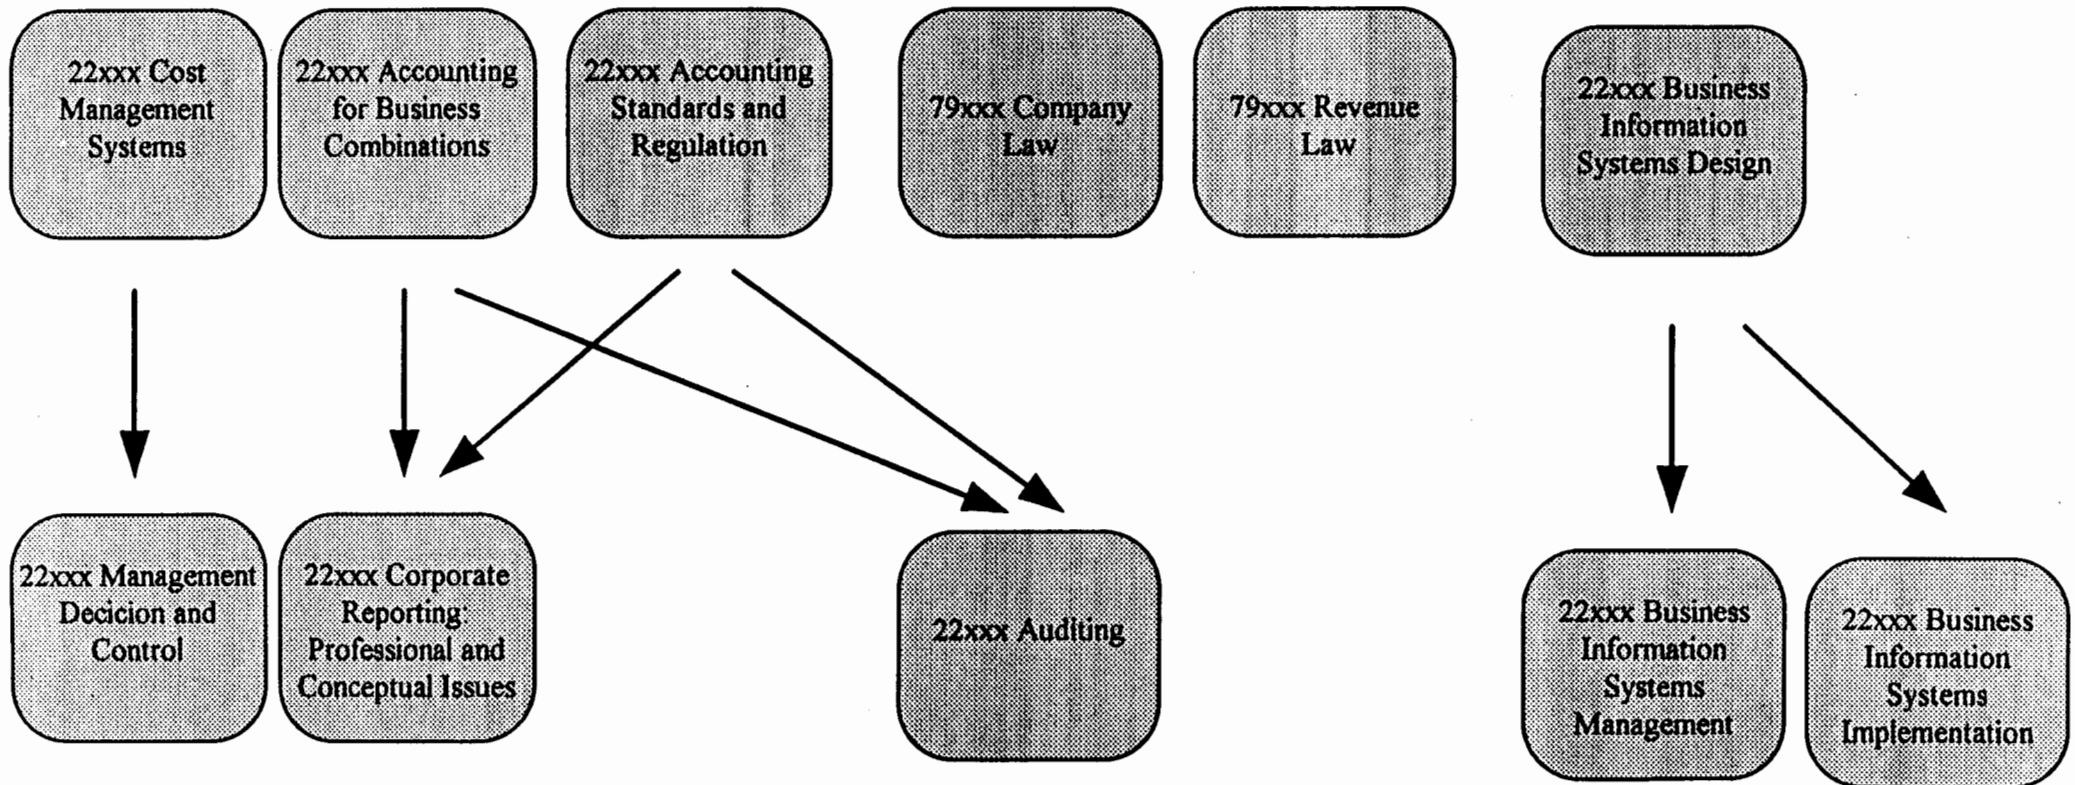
22xxx Cost Management Systems

22xxx Accounting for Business Combinations

22xxx Accounting Standards and Regulation

79xxx Company Law

79xxx Revenue Law

22xxx Business Information Systems Design

22xxx Management Decicion and Control

22xxx Corporate Reporting: Professional and Conceptual Issues

22xxx Auditing

22xxx Business Information Systems Management

22xxx Business Information Systems Implementation